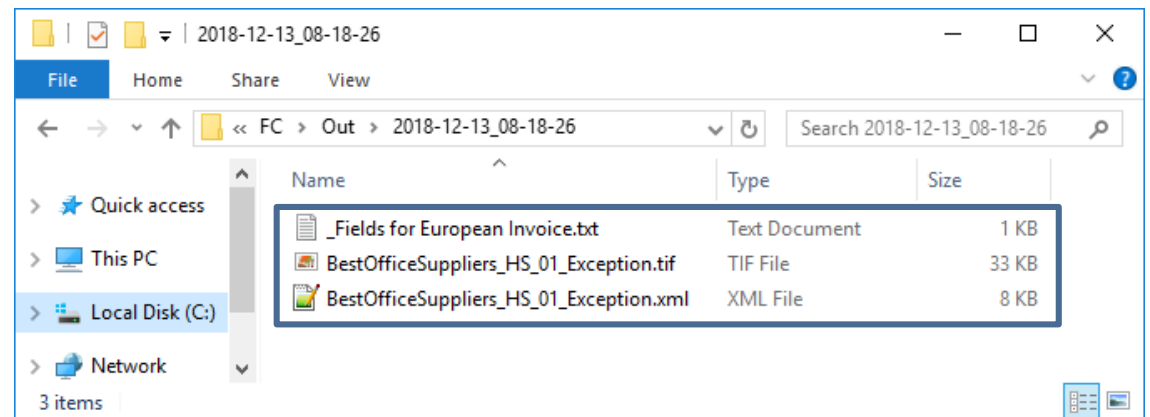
2018-12-13_08-18-26

File Home Share View

« FC > Out > 2018-12-13_08-18-26

Search 2018-12-13_08-18-26

Quick access
This PC
Local Disk (C:)
Network

| Name | Type | Size |
|---|---|---|
| _Fields for European Invoice.txt | Text Document | 1 KB |
| BestOfficeSuppliers_HS_01_Exception.tif | TIF File | 33 KB |
| BestOfficeSuppliers_HS_01_Exception.xml | XML File | 8 KB |

3 items